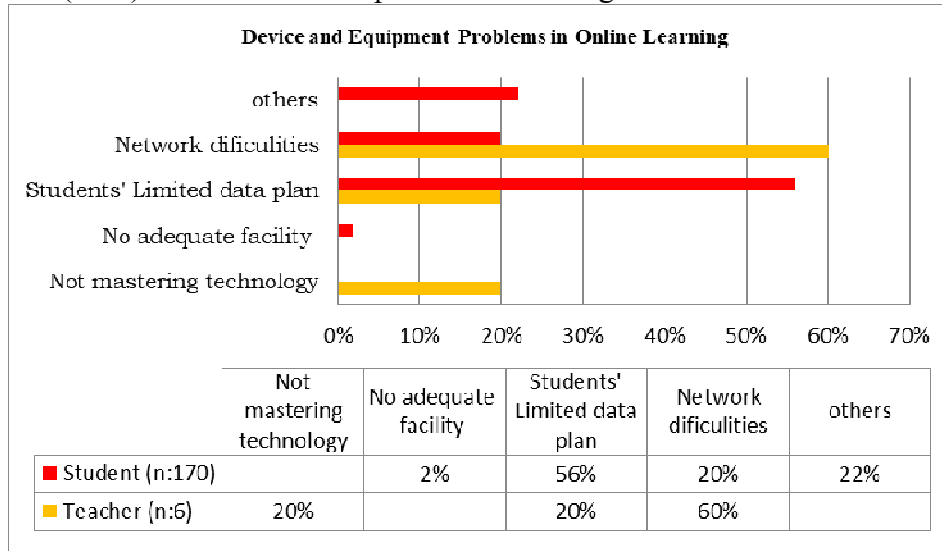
Device and Equipment Problems in Online Learning

others
Network dificulities
Students' Limited data plan
No adequate facility
Not mastering technology

0% 10% 20% 30% 40% 50% 60% 70%

| | Not mastering technology | No adequate facility | Students' Limited data plan | Network dificulities | others |
|---|---|---|---|---|---|
| Student (n:170) | | 2% | 56% | 20% | 22% |
| Teacher (n:6) | 20% | | 20% | 60% | |